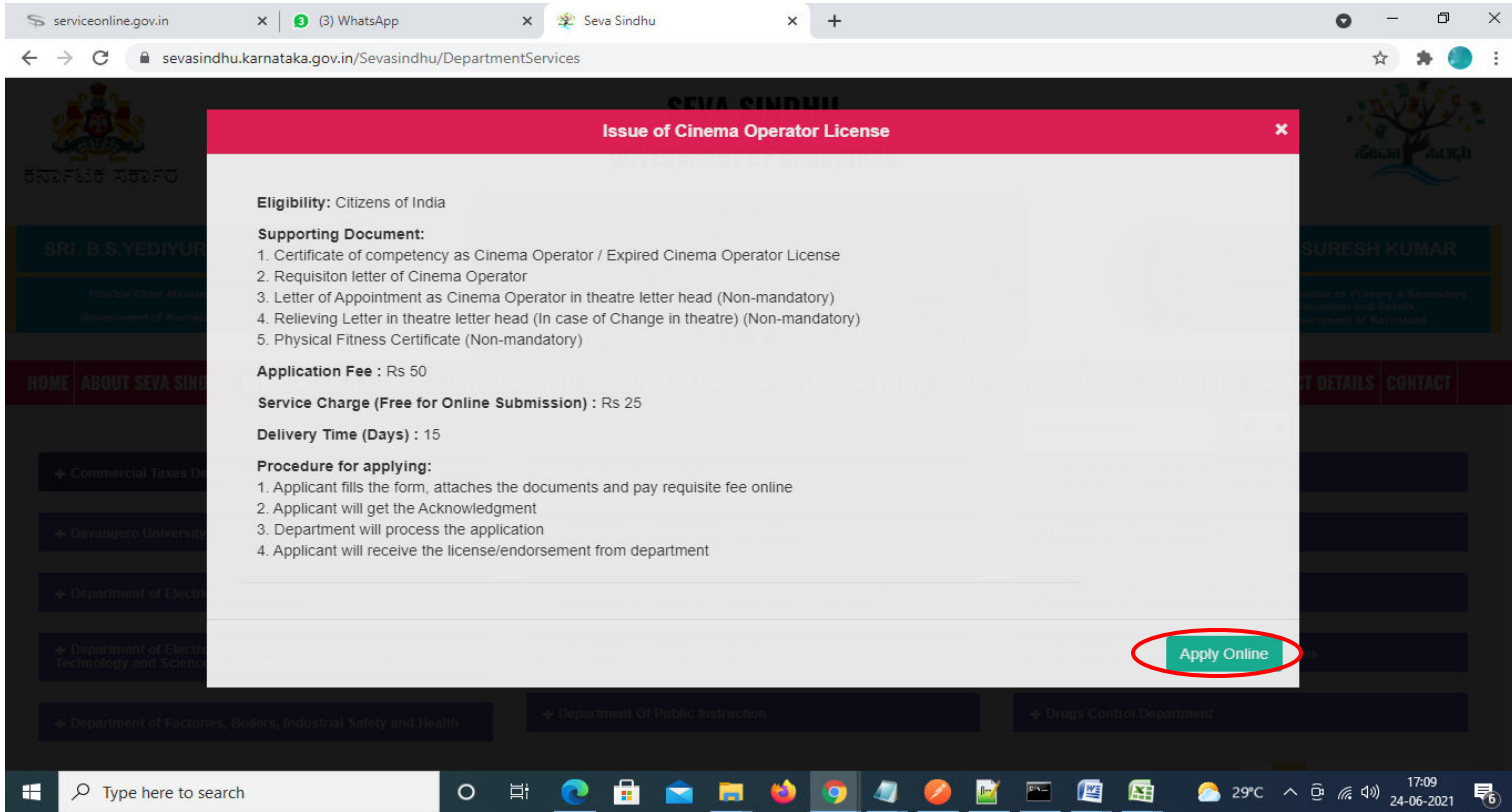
serviceonline.gov.in ×
(3) WhatsApp ×
Seva Sindhu ×
+

sevasindhu.karnataka.gov.in/Sevasindhu/DepartmentServices

SEVA SINDHU

ಕರ್ನಾಟಕ ಸರ್ಕಾರ

SRI. B.S.YEDIYUR

SURESH KUMAR

HOME ABOUT SEVA SIND

CT DETAILS CONTACT

Commercial Taxes De

Davangere University

Department of Electr

Department of Electr Technology and Scienc

Department of Factories, Boilers, Industrial Safety and Health

Department Of Public Instruction

Drugs Control Department

Issue of Cinema Operator License ×

Eligibility: Citizens of India

Supporting Document:
1. Certificate of competency as Cinema Operator / Expired Cinema Operator License
2. Requisiton letter of Cinema Operator
3. Letter of Appointment as Cinema Operator in theatre letter head (Non-mandatory)
4. Relieving Letter in theatre letter head (In case of Change in theatre) (Non-mandatory)
5. Physical Fitness Certificate (Non-mandatory)

Application Fee : Rs 50

Service Charge (Free for Online Submission) : Rs 25

Delivery Time (Days) : 15

Procedure for applying:
1. Applicant fills the form, attaches the documents and pay requisite fee online
2. Applicant will get the Acknowledgment
3. Department will process the application
4. Applicant will receive the license/endorsement from department

Apply Online

Type here to search

29°C

17:09
24-06-2021